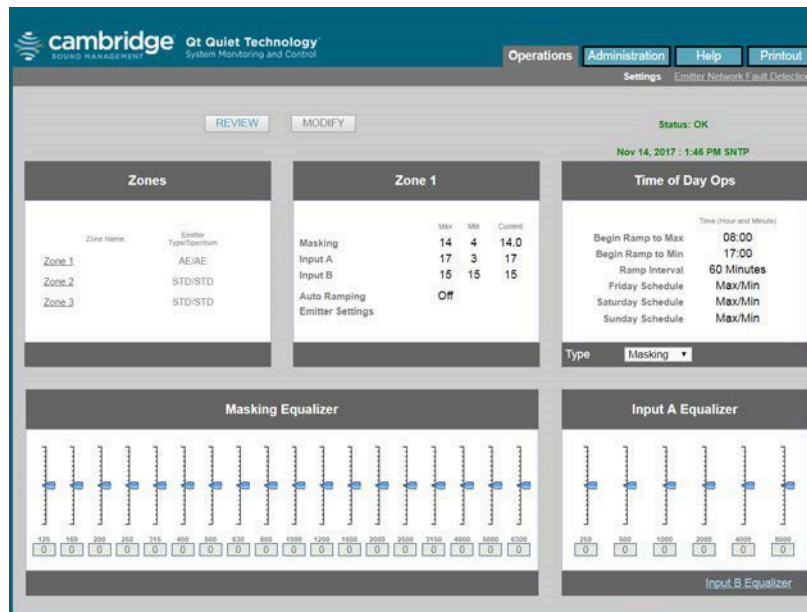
cambridge SOUND MANAGEMENT

Qt Quiet Technology
System Monitoring and Control

Operations Administration Help Printout

Settings Emitter Network Fault Detectio

REVIEW MODIFY

Status: OK

Nov 14, 2017 : 1:46 PM SNTP

Zones

| | Zone Name | Emitter Type/Spectrum |
|---|---|---|
| Zone 1 | | AE/AE |
| Zone 2 | | STD/STD |
| Zone 3 | | STD/STD |

Zone 1

| | Max | Min | Current |
|---|---|---|---|
| Masking | 14 | 4 | 14.0 |
| Input A | 17 | 3 | 17 |
| Input B | 15 | 15 | 15 |
| Auto Ramping | Off | | |
| Emitter Settings | | | |

Time of Day Ops

| | Time (Hour and Minute) |
|---|---|
| Begin Ramp to Max | 08:00 |
| Begin Ramp to Min | 17:00 |
| Ramp Interval | 60 Minutes |
| Friday Schedule | Max/Min |
| Saturday Schedule | Max/Min |
| Sunday Schedule | Max/Min |

Type Masking

Masking Equalizer

| 125 | 160 | 200 | 250 | 315 | 400 | 500 | 630 | 800 | 1000 | 1250 | 1600 | 2000 | 2500 | 3150 | 4000 | 5000 | 6300 |
|---|---|---|---|---|---|---|---|---|---|---|---|---|---|---|---|---|---|
| 0 | 0 | 0 | 0 | 0 | 0 | 0 | 0 | 0 | 0 | 0 | 0 | 0 | 0 | 0 | 0 | 0 | 0 |

Input A Equalizer

| 250 | 500 | 1000 | 2000 | 4000 | 8000 |
|---|---|---|---|---|---|
| 0 | 0 | 0 | 0 | 0 | 0 |

Input B Equalizer